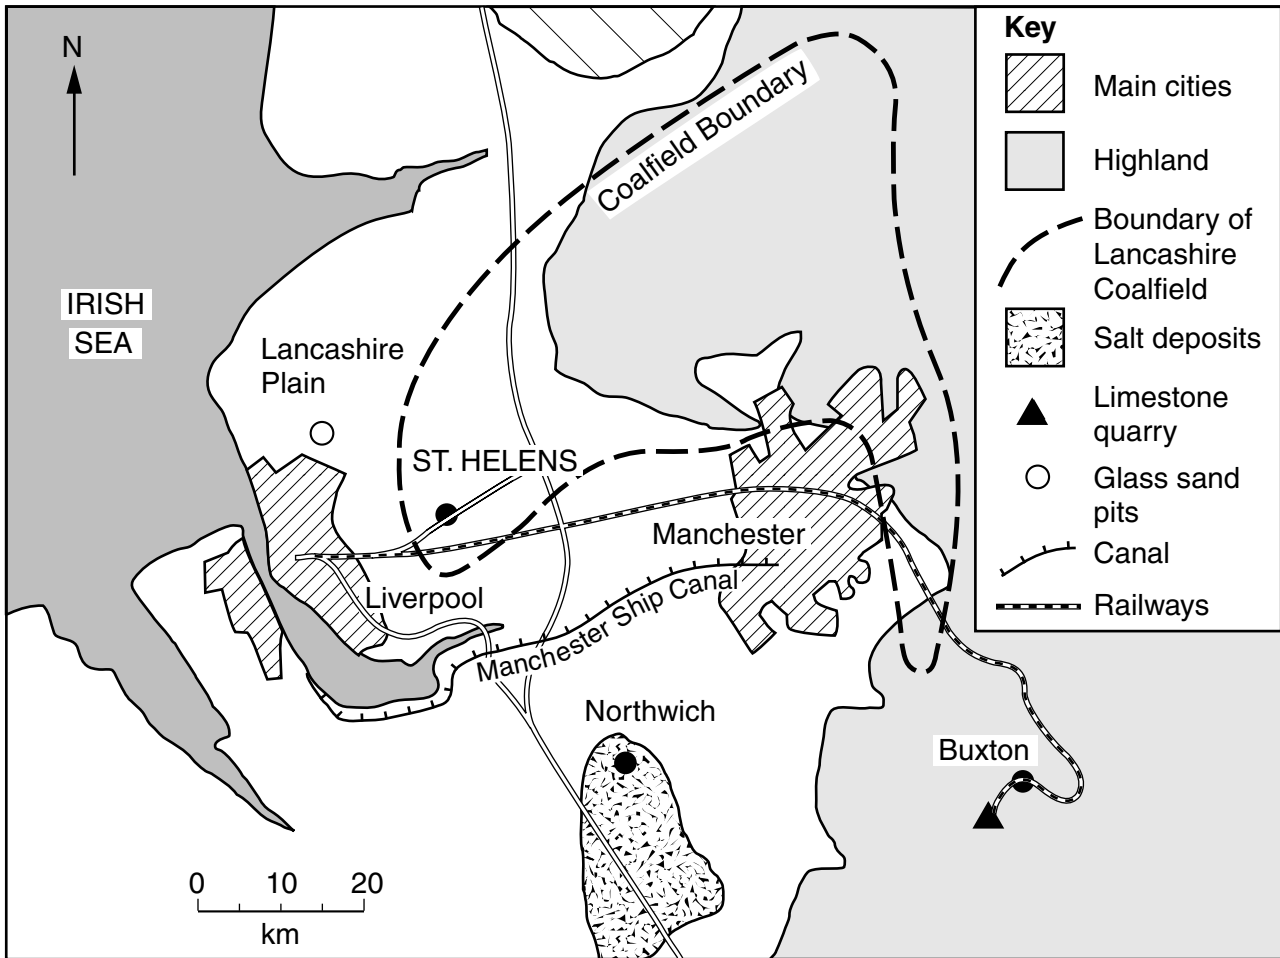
N

Coalfield Boundary

IRISH SEA

Lancashire Plain

ST. HELENS

Manchester

Liverpool

Manchester Ship Canal

Northwich

Buxton

0 10 20
km

Key
Main cities
Highland
Boundary of Lancashire Coalfield
Salt deposits
Limestone quarry
Glass sand pits
Canal
Railways